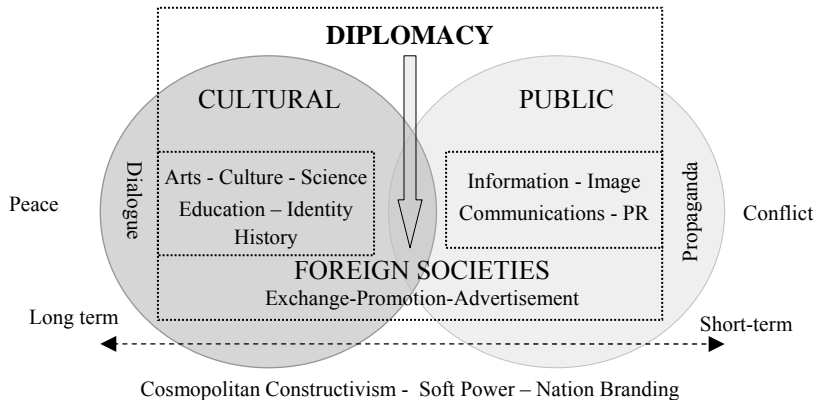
DIPLOMACY

CULTURAL

PUBLIC

Dialogue

Arts - Culture - Science
Education – Identity
History

Information - Image
Communications - PR

Propaganda

Peace

Conflict

FOREIGN SOCIETIES
Exchange-Promotion-Advertisement

Long term

Short-term

Cosmopolitan Constructivism - Soft Power – Nation Branding